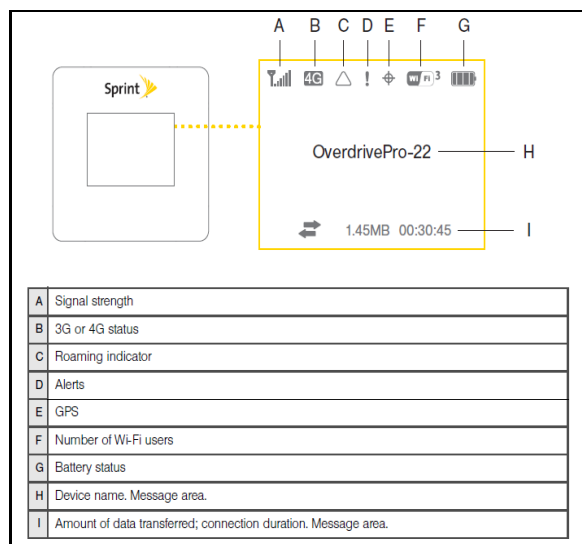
A B C D E F G

Sprint

4G ! Wi Fi 3

OverdrivePro-22 H

1.45MB 00:30:45 I

| A | Signal strength |
|---|---|
| B | 3G or 4G status |
| C | Roaming indicator |
| D | Alerts |
| E | GPS |
| F | Number of Wi-Fi users |
| G | Battery status |
| H | Device name. Message area. |
| I | Amount of data transferred; connection duration. Message area. |